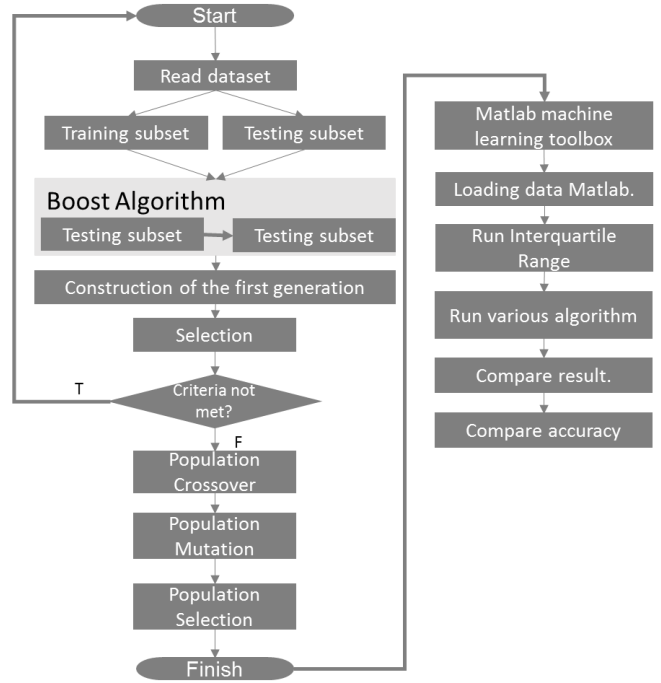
Start

Read dataset

Training subset

Testing subset

Boost Algorithm

Testing subset

Testing subset

Construction of the first generation

Selection

T

Criteria not met?

F

Population Crossover

Population Mutation

Population Selection

Finish

Matlab machine learning toolbox

Loading data Matlab.

Run Interquartile Range

Run various algorithm

Compare result.

Compare accuracy